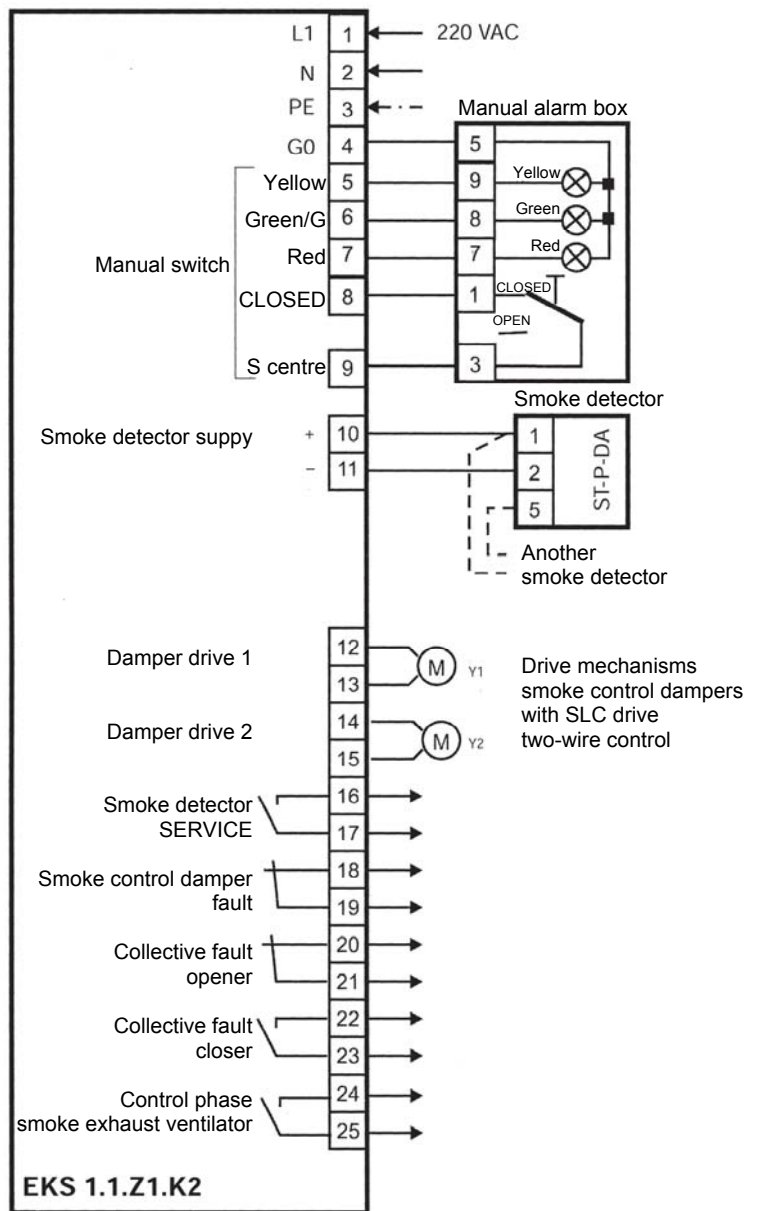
L1 1 ← 220 VAC
N 2
PE 3
G0 4

Manual alarm box
5
9 Yellow
8 Green
7 Red
1 CLOSED
OPEN
3

Manual switch
Yellow 5
Green/G 6
Red 7
CLOSED 8
S centre 9

Smoke detector
Smoke detector suppy + 10 − 11
1
2
5
ST-P-DA
Another smoke detector

Damper drive 1 12 13 M Y1
Damper drive 2 14 15 M Y2

Drive mechanisms smoke control dampers with SLC drive two-wire control

Smoke detector SERVICE 16 17
Smoke control damper fault 18 19
Collective fault opener 20 21
Collective fault closer 22 23
Control phase smoke exhaust ventilator 24 25

EKS 1.1.Z1.K2